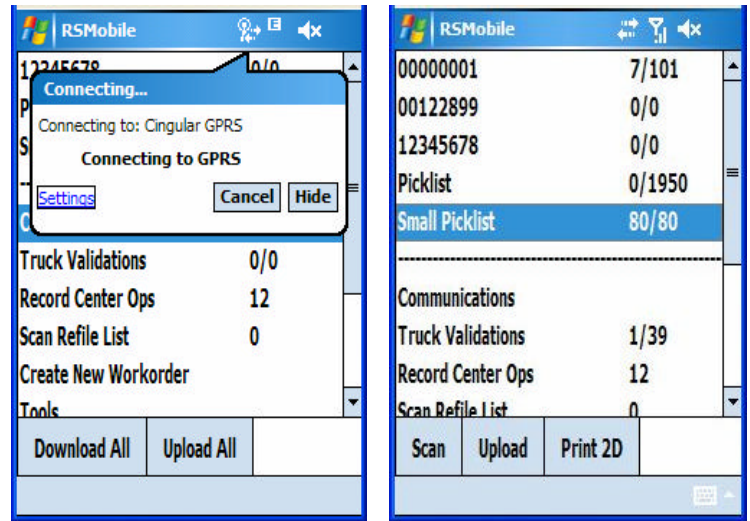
RSMobile

12345678 0/0

P

S

Connecting...

Connecting to: Cingular GPRS

Connecting to GPRS

Settings

Cancel

Hide

Truck Validations 0/0

Record Center Ops 12

Scan Refile List 0

Create New Workorder

Tools

Download All

Upload All

RSMobile

00000001 7/101

00122899 0/0

12345678 0/0

Picklist 0/1950

Small Picklist 80/80

Communications

Truck Validations 1/39

Record Center Ops 12

Scan Refile List 0

Scan

Upload

Print 2D